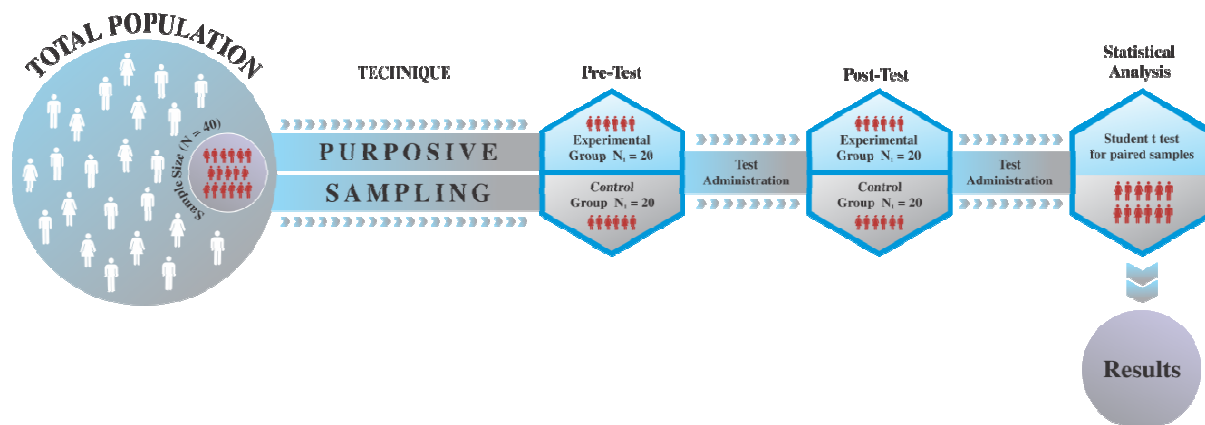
TOTAL POPULATION

Sample Size (N = 40)

TECHNIQUE

PURPOSIVE

SAMPLING

Pre-Test

Experimental Group $N_1 = 20$

Control Group $N_1 = 20$

Test Administration

Post-Test

Experimental Group $N_1 = 20$

Control Group $N_1 = 20$

Test Administration

Statistical Analysis

Student t test for paired samples

Results